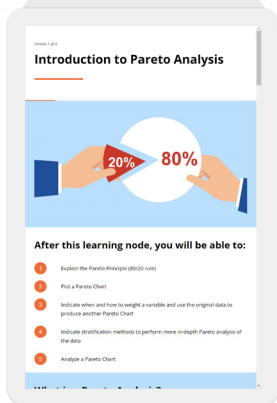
Lesson 1 of 6

Introduction to Pareto Analysis

20%

80%

After this learning node, you will be able to:

1 Explain the Pareto Principle (80/20 rule)

2 Plot a Pareto Chart

3 Indicate when and how to weight a variable and use the original data to produce another Pareto Chart

4 Indicate stratification methods to perform more in-depth Pareto analysis of the data

5 Analyze a Pareto Chart

What is Pareto Analysis?